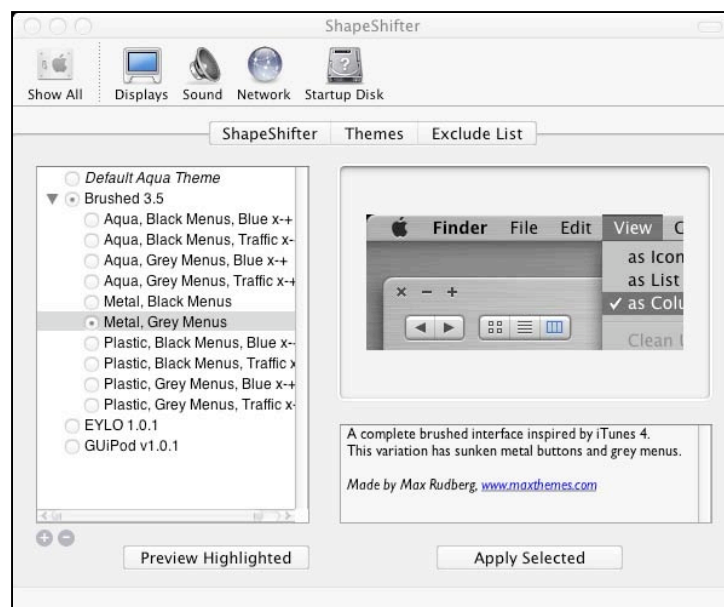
ShapeShifter

Show All Displays Sound Network Startup Disk

ShapeShifter Themes Exclude List

Default Aqua Theme
Brushed 3.5
Aqua, Black Menus, Blue x-+
Aqua, Black Menus, Traffic x-
Aqua, Grey Menus, Blue x-+
Aqua, Grey Menus, Traffic x-+
Metal, Black Menus
Metal, Grey Menus
Plastic, Black Menus, Blue x-
Plastic, Black Menus, Traffic x
Plastic, Grey Menus, Blue x-+
Plastic, Grey Menus, Traffic x-
EYLO 1.0.1
GUiPod v1.0.1

Finder File Edit View C
as Icon
as List
✓ as Colu
Clean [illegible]
× − +

A complete brushed interface inspired by iTunes 4.
This variation has sunken metal buttons and grey menus.

Made by Max Rudberg, www.maxthemes.com

Preview Highlighted

Apply Selected